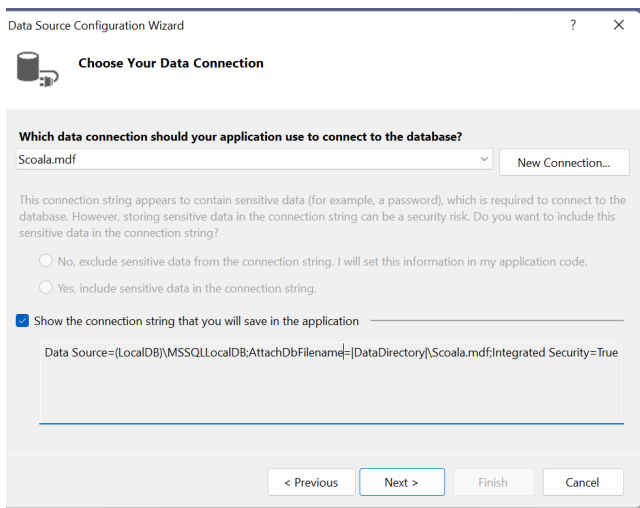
Data Source Configuration Wizard

?

×

Choose Your Data Connection

Which data connection should your application use to connect to the database?

Scoala.mdf

New Connection...

This connection string appears to contain sensitive data (for example, a password), which is required to connect to the database. However, storing sensitive data in the connection string can be a security risk. Do you want to include this sensitive data in the connection string?

No, exclude sensitive data from the connection string. I will set this information in my application code.

Yes, include sensitive data in the connection string.

Show the connection string that you will save in the application

Data Source=(LocalDB)\MSSQLLocalDB;AttachDbFilename=|DataDirectory|\Scoala.mdf;Integrated Security=True

< Previous

Next >

Finish

Cancel